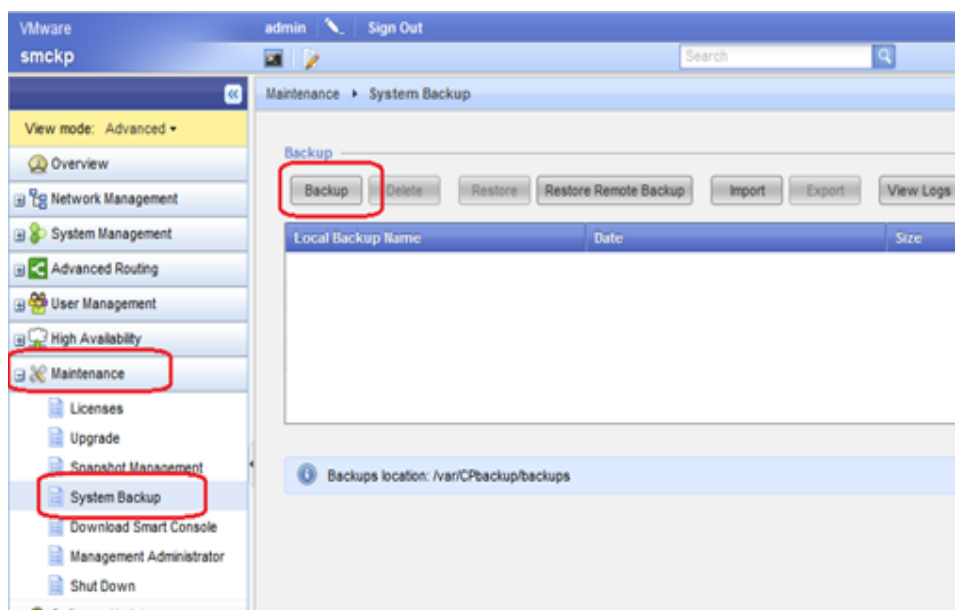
VMware
smckp
admin | Sign Out
Search

View mode: Advanced
Overview
Network Management
System Management
Advanced Routing
User Management
High Availability
Maintenance
Licenses
Upgrade
Snapshot Management
System Backup
Download Smart Console
Management Administrator
Shut Down

Maintenance ▸ System Backup

Backup
Backup | Delete | Restore | Restore Remote Backup | Import | Export | View Logs

| Local Backup Name | Date | Size |
|---|---|---|

Backups location: /var/CPbackup/backups